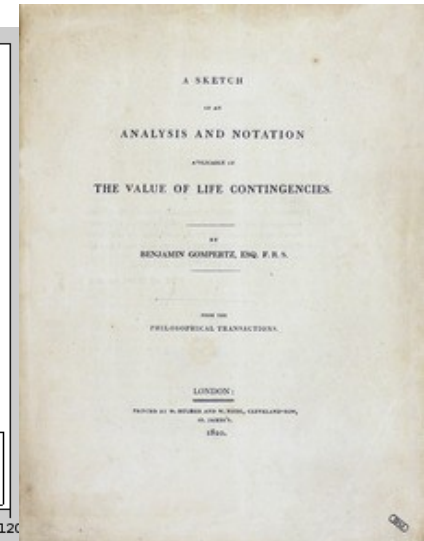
A SKETCH

OF AN

ANALYSIS AND NOTATION

APPLICABLE TO

THE VALUE OF LIFE CONTINGENCIES.

BY

BENJAMIN GOMPERTZ, ESQ. F.R.S.

FROM THE

PHILOSOPHICAL TRANSACTIONS.

LONDON:

PRINTED BY W. BULMER AND W. NICOL, CLEVELAND-ROW, ST. JAMES'S.

1820.

120